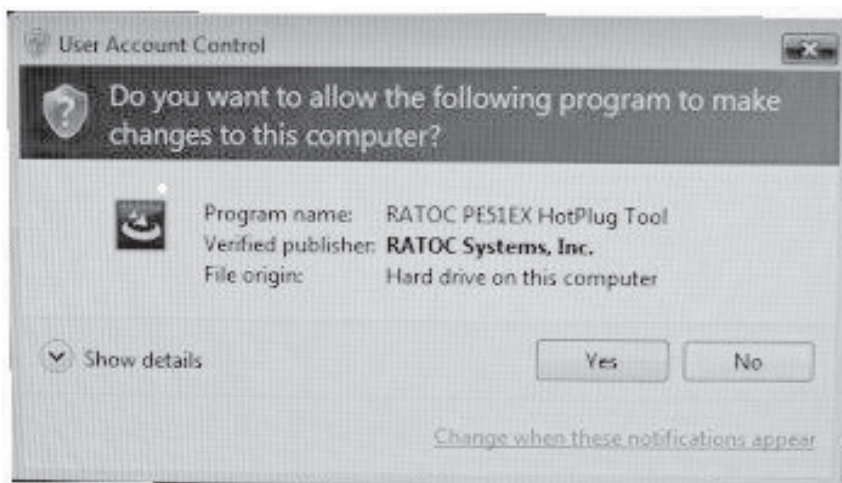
User Account Control

Do you want to allow the following program to make changes to this computer?

| | |
|---|---|
| Program name: | RATOC PES1EX HotPlug Tool |
| Verified publisher: | RATOC Systems, Inc. |
| File origin: | Hard drive on this computer |

Show details

Yes

No

Change when these notifications appear